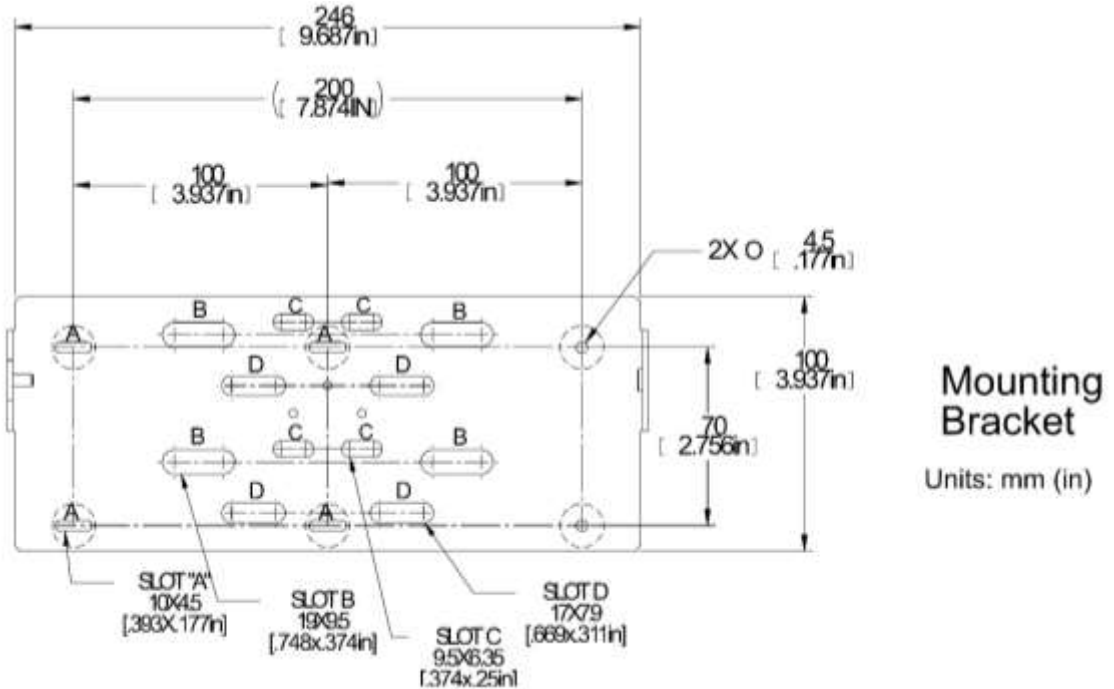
246
[ 9.687in ]

200
( 7.874IN )

100
[ 3.937in ]

100
[ 3.937in ]

2X O 4.5
[ .177in ]

B C C B
A A
D D
C C
B B
D D
A A

100
[ 3.937in ]

70
[ 2.756in ]

Mounting Bracket

Units: mm (in)

SLOT "A"
10X4.5
[.393X.177in]

SLOT B
19X9.5
[.748x.374in]

SLOT C
9.5X6.35
[.374x.25in]

SLOT D
17X7.9
[.669x.311in]